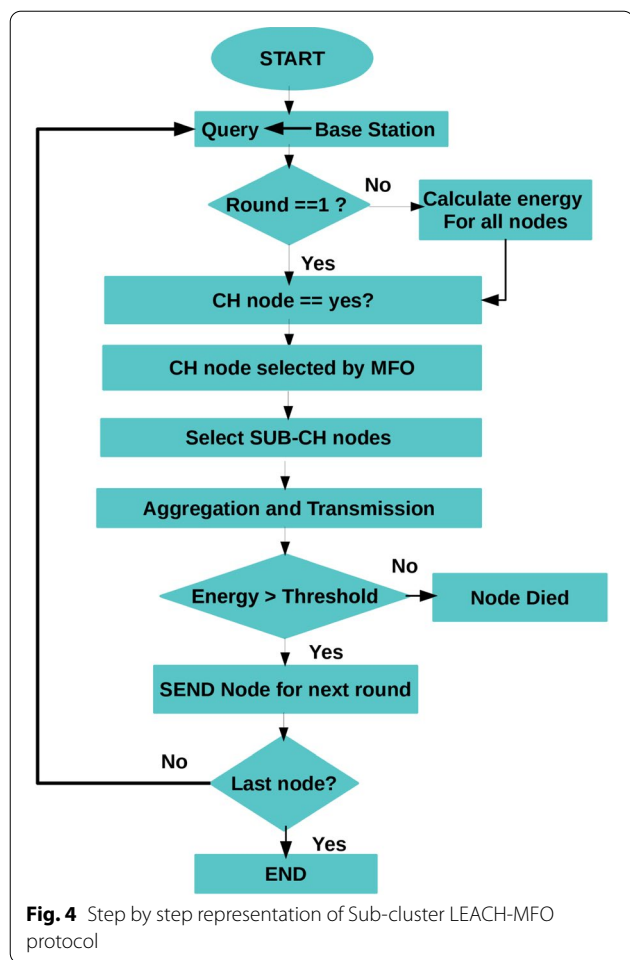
START

Query

Base Station

Round ==1 ?

No

Calculate energy For all nodes

Yes

CH node == yes?

CH node selected by MFO

Select SUB-CH nodes

Aggregation and Transmission

Energy > Threshold

No

Node Died

Yes

SEND Node for next round

No

Last node?

Yes

END

**Fig. 4** Step by step representation of Sub-cluster LEACH-MFO protocol